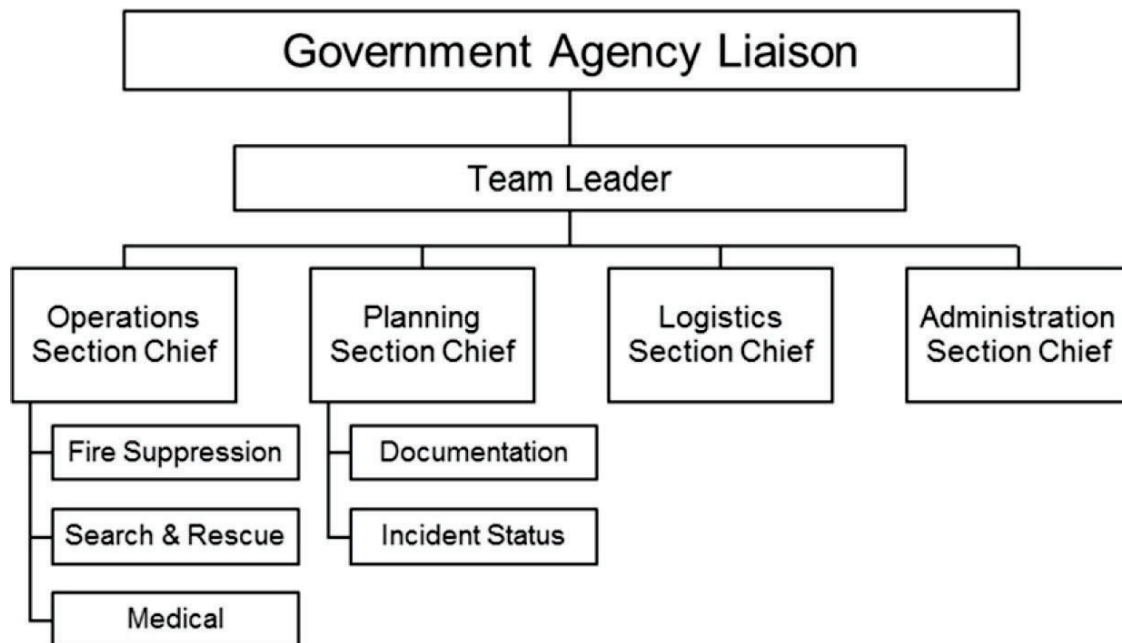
Government Agency Liaison

Team Leader

Operations Section Chief

Fire Suppression

Search & Rescue

Medical

Planning Section Chief

Documentation

Incident Status

Logistics Section Chief

Administration Section Chief